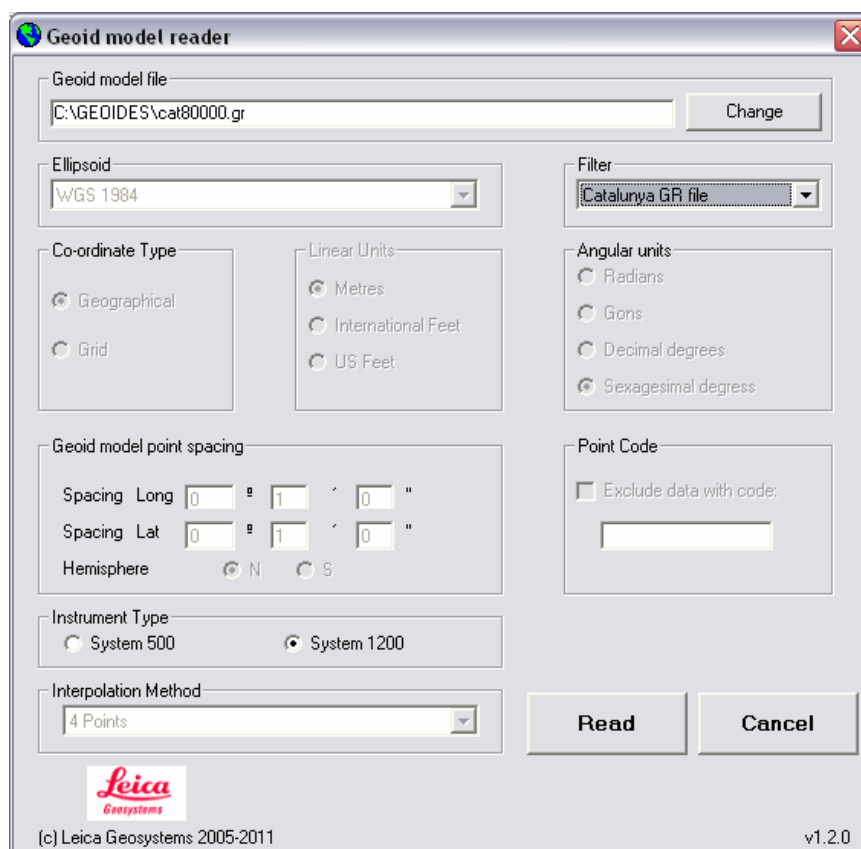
Geoid model reader

Geoid model file

C:\GEOIDES\cat80000.gr

Change

Ellipsoid

WGS 1984

Filter

Catalunya GR file

Co-ordinate Type

Geographical

Grid

Linear Units

Metres

International Feet

US Feet

Angular units

Radians

Gons

Decimal degrees

Sexagesimal degress

Geoid model point spacing

Spacing Long 0 º 1 ´ 0 "

Spacing Lat 0 º 1 ´ 0 "

Hemisphere N S

Point Code

Exclude data with code:

Instrument Type

System 500

System 1200

Interpolation Method

4 Points

Read

Cancel

Leica Geosystems

(c) Leica Geosystems 2005-2011

v1.2.0